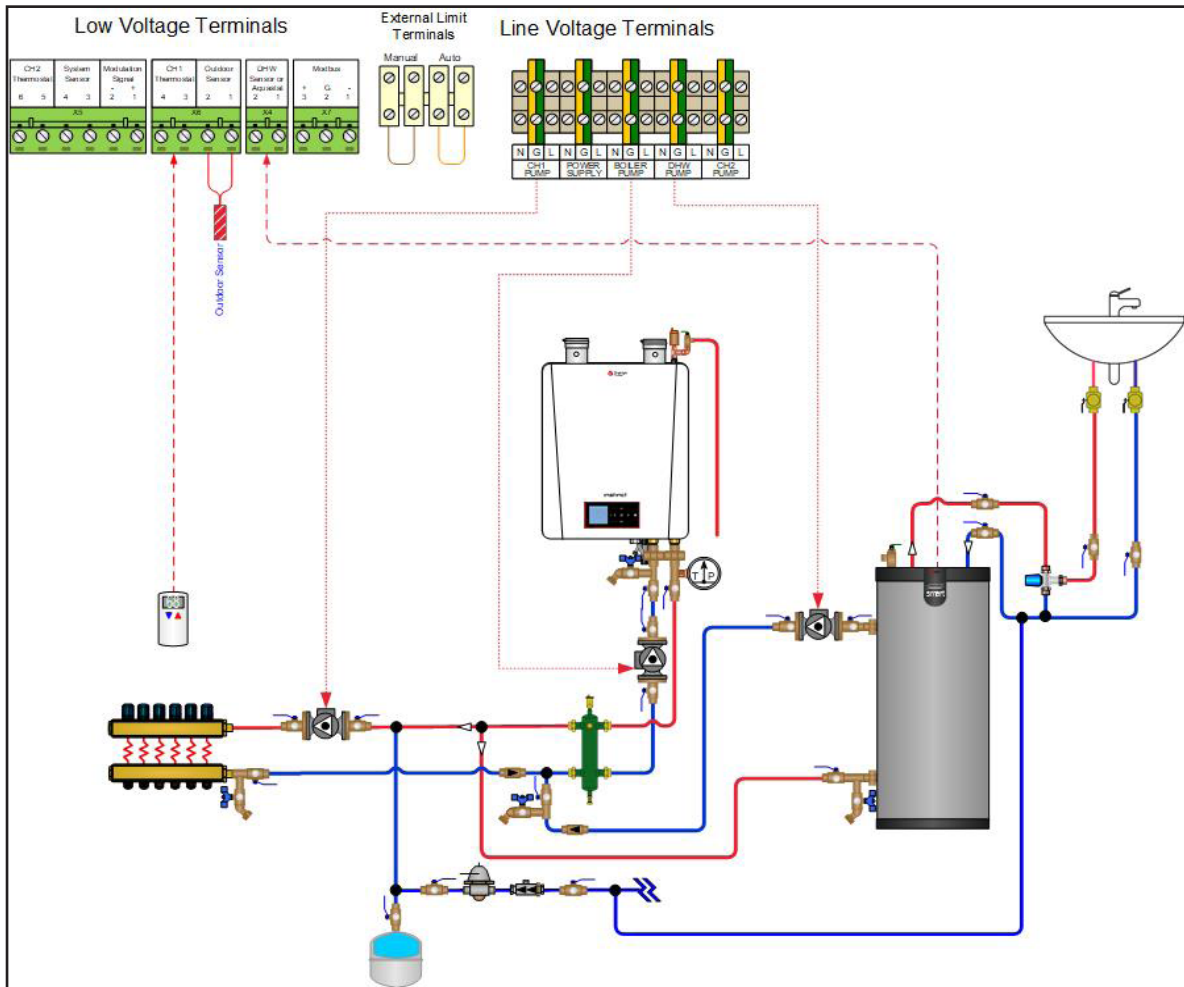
Low Voltage Terminals

External Limit Terminals

Line Voltage Terminals

CH2 Thermostat
6 5

System Sensor
4 3

Modulation Signal
- +
2 1

X5

CH1 Thermostat
4 3

Outdoor Sensor
2 1

X6

DHW Sensor or Aquastat
2 1

X4

Modbus
+ G -
3 2 1

X7

Manual

Auto

N G L
CH1 PUMP

N G L
POWER SUPPLY

N G L
BOILER PUMP

N G L
DHW PUMP

N G L
CH2 PUMP

Outdoor Sensor

T P

smart